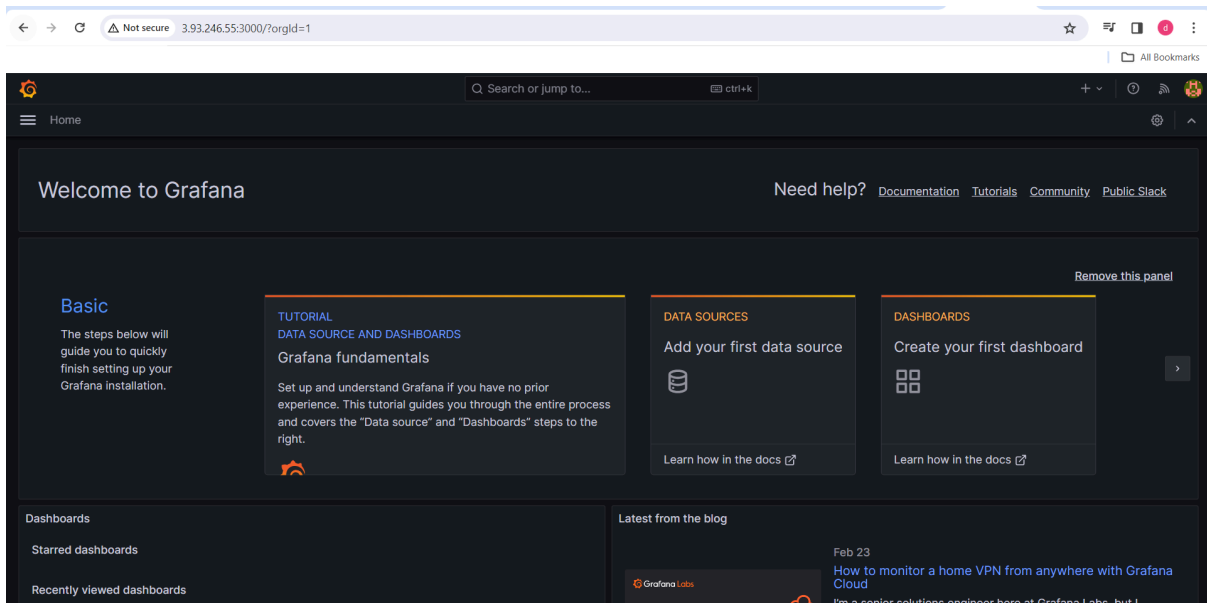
Not secure 3.93.246.55:3000/?orgId=1

d

All Bookmarks

Search or jump to... ctrl+k

Home

Welcome to Grafana

Need help? Documentation Tutorials Community Public Slack

Remove this panel

Basic

The steps below will guide you to quickly finish setting up your Grafana installation.

TUTORIAL
DATA SOURCE AND DASHBOARDS
Grafana fundamentals

Set up and understand Grafana if you have no prior experience. This tutorial guides you through the entire process and covers the "Data source" and "Dashboards" steps to the right.

DATA SOURCES
Add your first data source

Learn how in the docs

DASHBOARDS
Create your first dashboard

Learn how in the docs

Dashboards

Starred dashboards

Recently viewed dashboards

Latest from the blog

Feb 23
How to monitor a home VPN from anywhere with Grafana Cloud

Grafana Labs

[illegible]